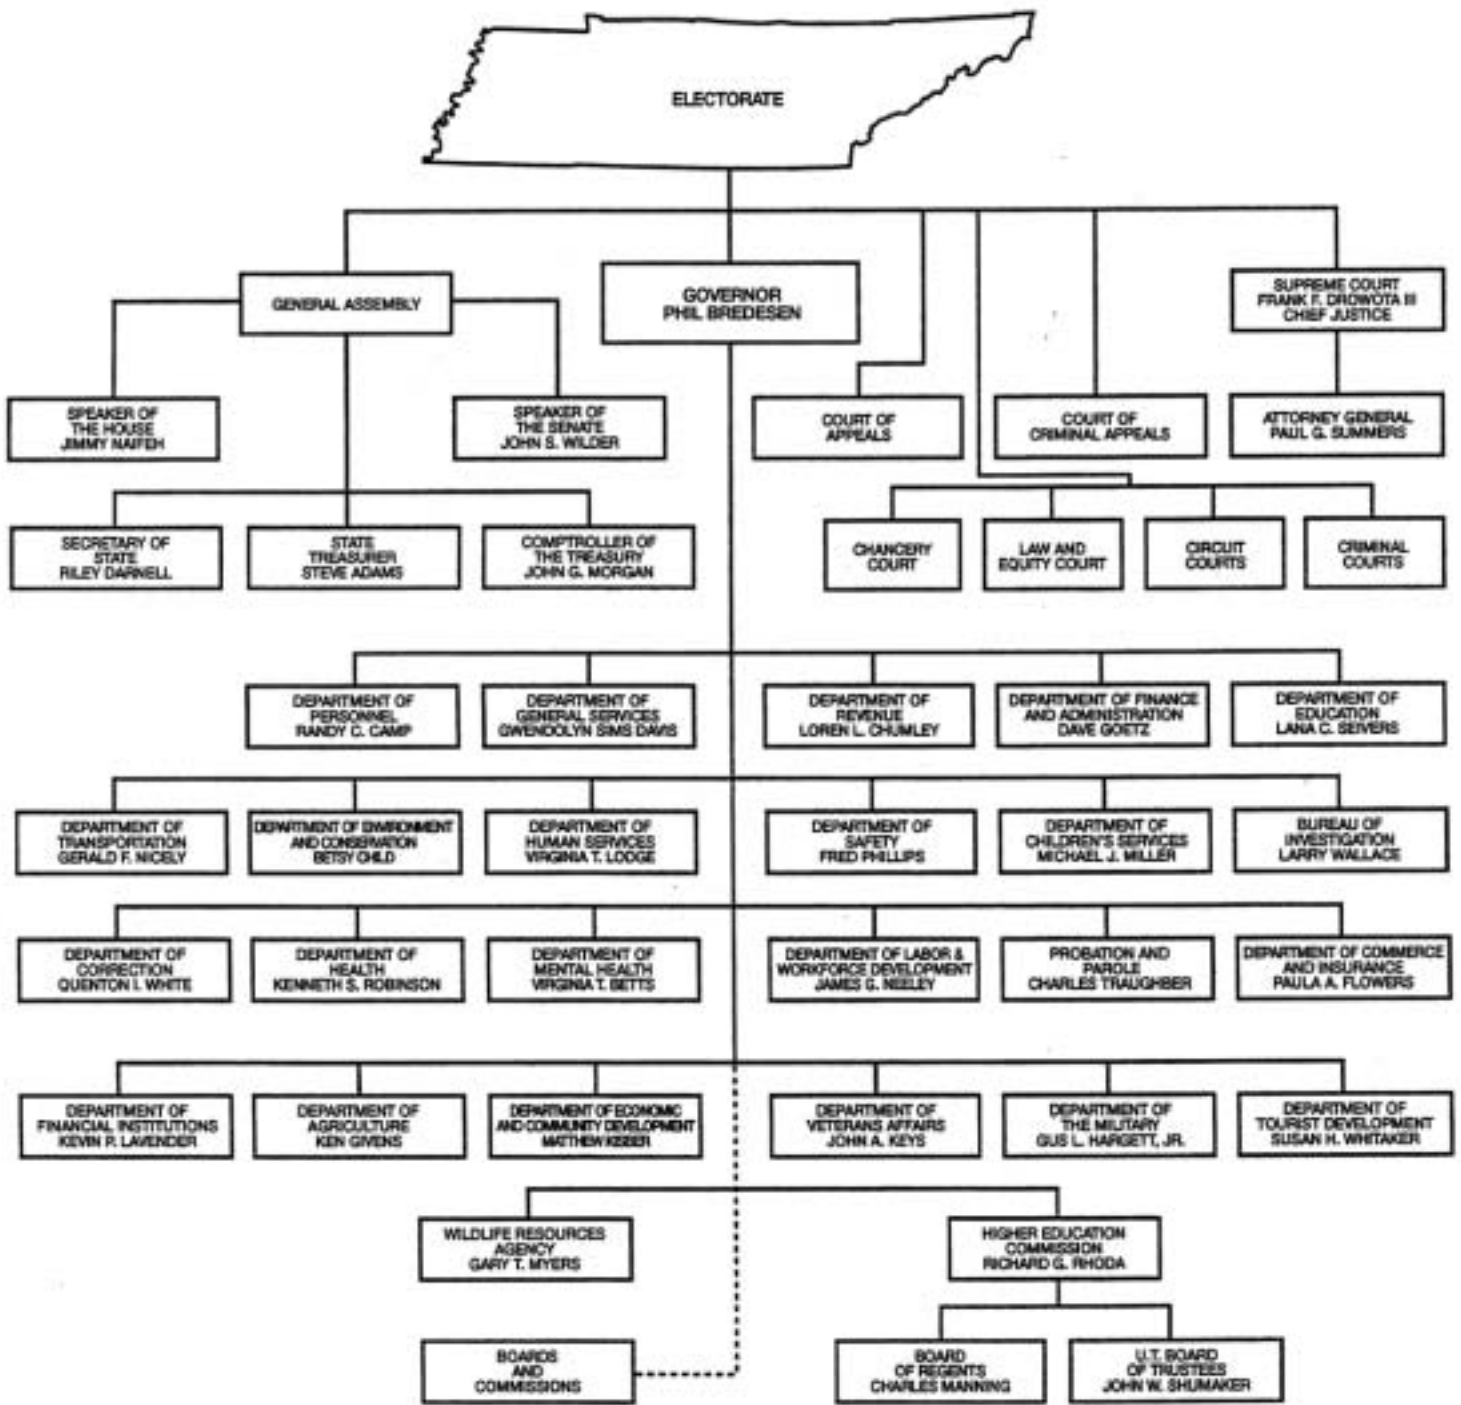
ELECTORATE

GENERAL ASSEMBLY

GOVERNOR
PHIL BREDESEN

SUPREME COURT
FRANK F. DROWOTA III
CHIEF JUSTICE

SPEAKER OF THE HOUSE
JIMMY NAIFEH

SPEAKER OF THE SENATE
JOHN S. WILDER

COURT OF APPEALS

COURT OF CRIMINAL APPEALS

ATTORNEY GENERAL
PAUL G. SUMMERS

SECRETARY OF STATE
RILEY DARNELL

STATE TREASURER
STEVE ADAMS

COMPTROLLER OF THE TREASURY
JOHN G. MORGAN

CHANCERY COURT

LAW AND EQUITY COURT

CIRCUIT COURTS

CRIMINAL COURTS

DEPARTMENT OF PERSONNEL
RANDY C. CAMP

DEPARTMENT OF GENERAL SERVICES
GWENDOLYN SIMS DAVIS

DEPARTMENT OF REVENUE
LOREN L. CHUMLEY

DEPARTMENT OF FINANCE AND ADMINISTRATION
DAVE GOETZ

DEPARTMENT OF EDUCATION
LANA C. SEIVERS

DEPARTMENT OF TRANSPORTATION
GERALD F. NICELY

DEPARTMENT OF ENVIRONMENT AND CONSERVATION
BETSY CHILD

DEPARTMENT OF HUMAN SERVICES
VIRGINIA T. LODGE

DEPARTMENT OF SAFETY
FRED PHILLIPS

DEPARTMENT OF CHILDREN'S SERVICES
MICHAEL J. MILLER

BUREAU OF INVESTIGATION
LARRY WALLACE

DEPARTMENT OF CORRECTION
QUENTON I. WHITE

DEPARTMENT OF HEALTH
KENNETH S. ROBINSON

DEPARTMENT OF MENTAL HEALTH
VIRGINIA T. BETTS

DEPARTMENT OF LABOR & WORKFORCE DEVELOPMENT
JAMES G. NEELEY

PROBATION AND PAROLE
CHARLES TRAUGHBER

DEPARTMENT OF COMMERCE AND INSURANCE
PAULA A. FLOWERS

DEPARTMENT OF FINANCIAL INSTITUTIONS
KEVIN P. LAVENDER

DEPARTMENT OF AGRICULTURE
KEN GIVENS

DEPARTMENT OF ECONOMIC AND COMMUNITY DEVELOPMENT
MATTHEW KISBER

DEPARTMENT OF VETERANS AFFAIRS
JOHN A. KEYS

DEPARTMENT OF THE MILITARY
GUS L. HARGETT, JR.

DEPARTMENT OF TOURIST DEVELOPMENT
SUSAN H. WHITAKER

WILDLIFE RESOURCES AGENCY
GARY T. MYERS

HIGHER EDUCATION COMMISSION
RICHARD G. RHODA

BOARDS AND COMMISSIONS

BOARD OF REGENTS
CHARLES MANNING

U.T. BOARD OF TRUSTEES
JOHN W. SHUMAKER